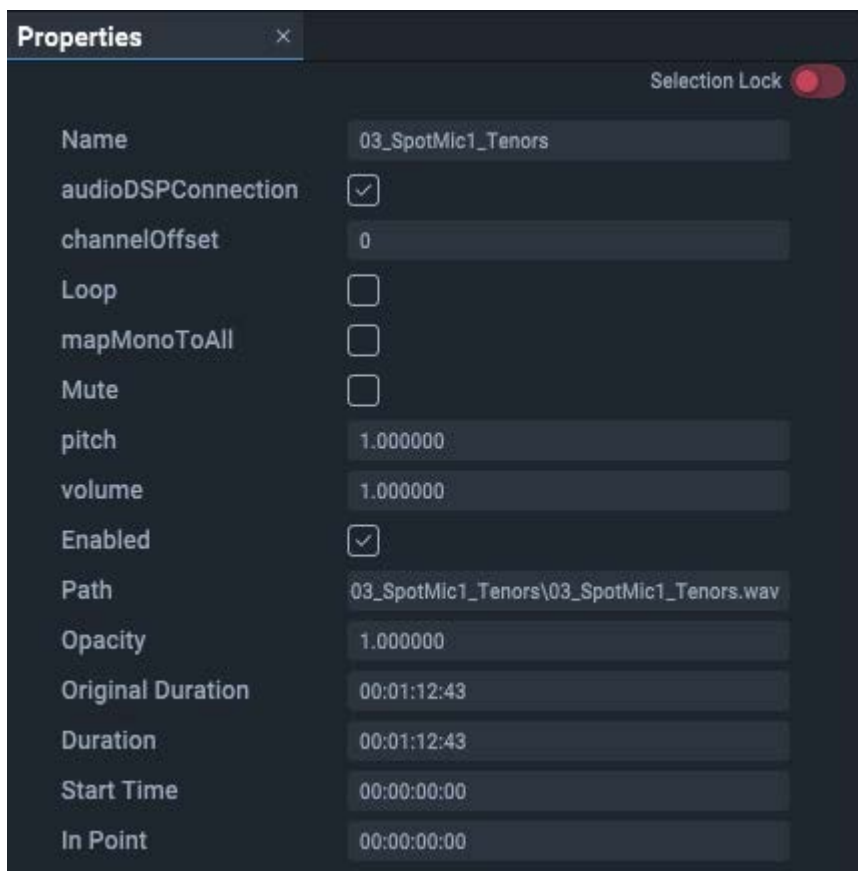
Properties ×

Selection Lock

| | |
|---|---|
| Name | 03_SpotMic1_Tenors |
| audioDSPConnection | ☑ |
| channelOffset | 0 |
| Loop | ☐ |
| mapMonoToAll | ☐ |
| Mute | ☐ |
| pitch | 1.000000 |
| volume | 1.000000 |
| Enabled | ☑ |
| Path | 03_SpotMic1_Tenors\03_SpotMic1_Tenors.wav |
| Opacity | 1.000000 |
| Original Duration | 00:01:12:43 |
| Duration | 00:01:12:43 |
| Start Time | 00:00:00:00 |
| In Point | 00:00:00:00 |